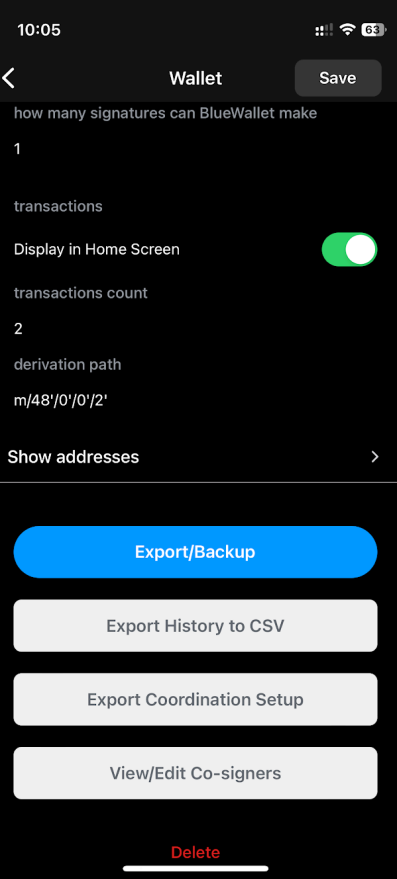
10:05

63

Wallet

Save

how many signatures can BlueWallet make

1

transactions

Display in Home Screen

transactions count

2

derivation path

m/48'/0'/0'/2'

Show addresses

Export/Backup

Export History to CSV

Export Coordination Setup

View/Edit Co-signers

Delete